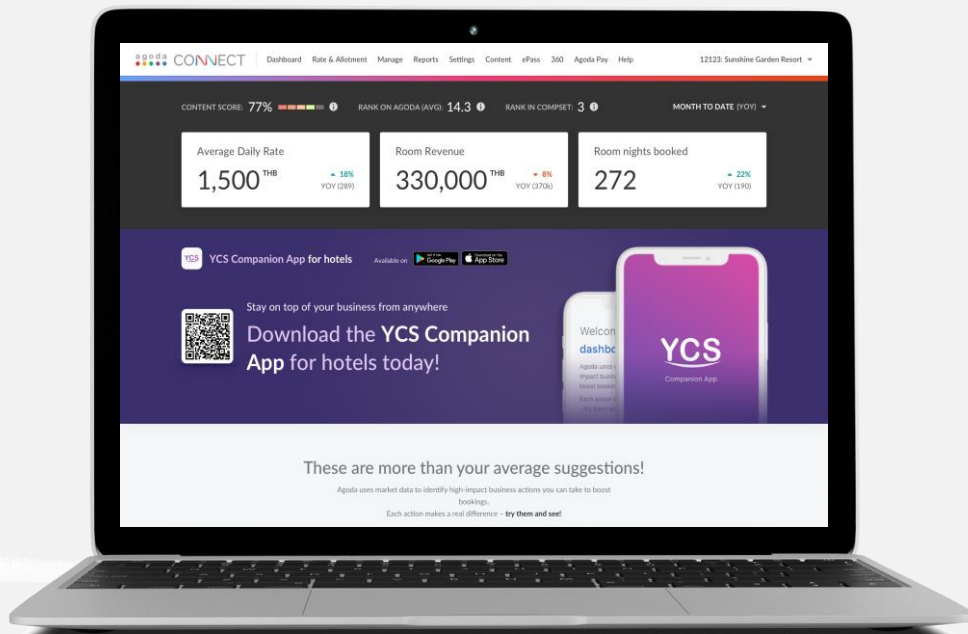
agoda CONNECT Dashboard Rate & Allotment Manage Reports Settings Content ePass 360 Agoda Pay Help 12123: Sunshine Garden Resort

CONTENT SCORE: 77% RANK ON AGODA (AVG) 14.3 RANK IN COMPSET: 3 MONTH TO DATE (YOY)

Average Daily Rate
1,500 THB ▲ 18% YOY (289)

Room Revenue
330,000 THB ▼ 8% YOY (370k)

Room nights booked
272 ▲ 22% YOY (190)

YCS YCS Companion App for hotels Available on Google Play App Store

Stay on top of your business from anywhere
Download the YCS Companion App for hotels today!

Welcon
dashbo
Agoda uses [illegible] impact busine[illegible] boost booking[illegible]
Each action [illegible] – try them an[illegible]

YCS
Companion App

These are more than your average suggestions!
Agoda uses market data to identify high-impact business actions you can take to boost bookings.
Each action makes a real difference – try them and see!